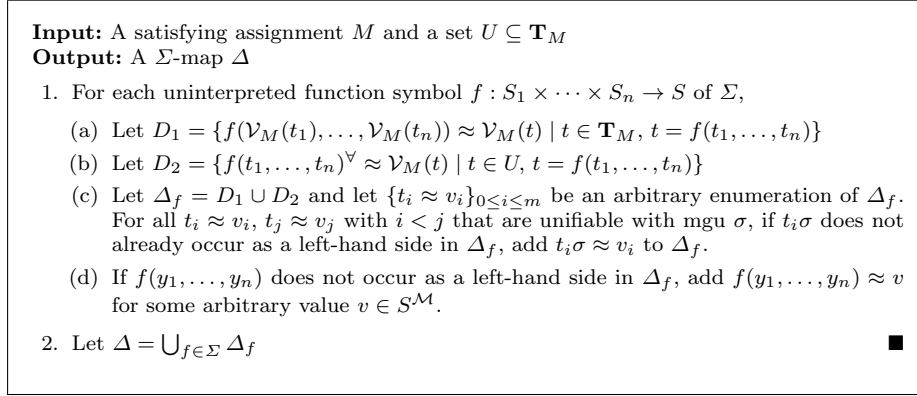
**Input:** A satisfying assignment $M$ and a set $U \subseteq \mathbf{T}_M$
**Output:** A $\Sigma$-map $\Delta$

1. For each uninterpreted function symbol $f : S_1 \times \cdots \times S_n \to S$ of $\Sigma$,

(a) Let $D_1 = \{f(\mathcal{V}_M(t_1), \ldots, \mathcal{V}_M(t_n)) \approx \mathcal{V}_M(t) \mid t \in \mathbf{T}_M,\ t = f(t_1, \ldots, t_n)\}$

(b) Let $D_2 = \{f(t_1, \ldots, t_n)^\forall \approx \mathcal{V}_M(t) \mid t \in U,\ t = f(t_1, \ldots, t_n)\}$

(c) Let $\Delta_f = D_1 \cup D_2$ and let $\{t_i \approx v_i\}_{0 \le i \le m}$ be an arbitrary enumeration of $\Delta_f$. For all $t_i \approx v_i$, $t_j \approx v_j$ with $i < j$ that are unifiable with mgu $\sigma$, if $t_i\sigma$ does not already occur as a left-hand side in $\Delta_f$, add $t_i\sigma \approx v_i$ to $\Delta_f$.

(d) If $f(y_1, \ldots, y_n)$ does not occur as a left-hand side in $\Delta_f$, add $f(y_1, \ldots, y_n) \approx v$ for some arbitrary value $v \in S^{\mathcal{M}}$.

2. Let $\Delta = \bigcup_{f \in \Sigma} \Delta_f$ ■